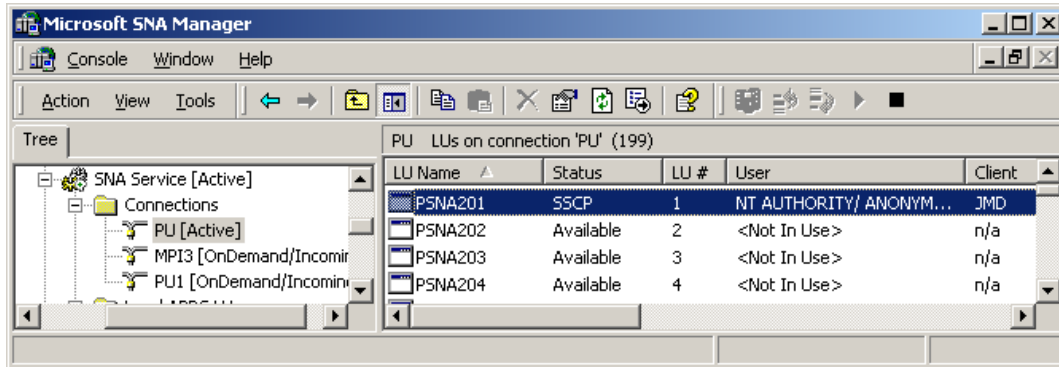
Microsoft SNA Manager

Console Window Help

Action View Tools

Tree

SNA Service [Active]
Connections
PU [Active]
MPI3 [OnDemand/Incomir
PU1 [OnDemand/Incomir

PU LUs on connection 'PU' (199)

| LU Name | Status | LU # | User | Client |
|---|---|---|---|---|
| PSNA201 | SSCP | 1 | NT AUTHORITY/ ANONYM... | JMD |
| PSNA202 | Available | 2 | <Not In Use> | n/a |
| PSNA203 | Available | 3 | <Not In Use> | n/a |
| PSNA204 | Available | 4 | <Not In Use> | n/a |